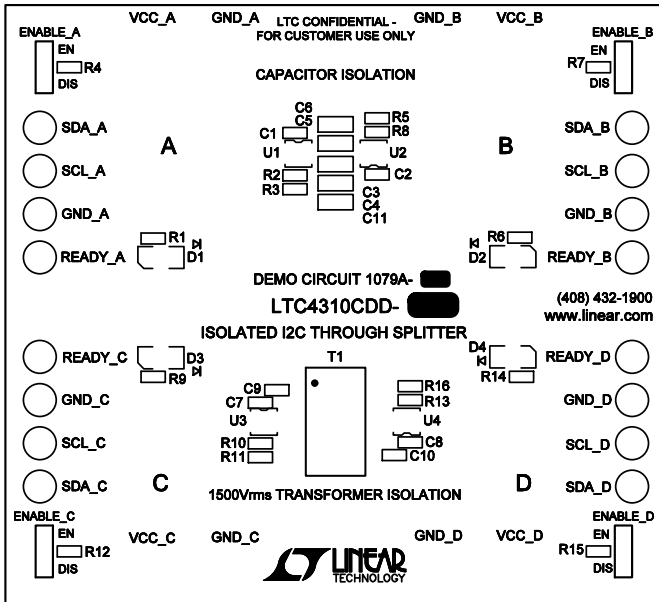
ENABLE_A
EN
R4
DIS

VCC_A GND_A LTC CONFIDENTIAL - FOR CUSTOMER USE ONLY GND_B VCC_B

ENABLE_B
EN
R7
DIS

CAPACITOR ISOLATION

C6
C5
C1
U1
R2
R3
R5
R8
U2
C2
C3
C4
C11

SDA_A
SCL_A
GND_A
READY_A

A

R1
D1

B

SDA_B
SCL_B
GND_B
READY_B

R6
D2

DEMO CIRCUIT 1079A-
LTC4310CDD-

(408) 432-1900
www.linear.com

ISOLATED I2C THROUGH SPLITTER

READY_C
D3
R9
GND_C
SCL_C
SDA_C

T1

C9
C7
U3
R10
R11

R16
R13
U4
C8
C10

D4
R14
READY_D
GND_D
SCL_D
SDA_D

C

D

1500Vrms TRANSFORMER ISOLATION

ENABLE_C
EN
R12
DIS

VCC_C GND_C GND_D VCC_D

ENABLE_D
EN
R15
DIS

LINEAR
TECHNOLOGY